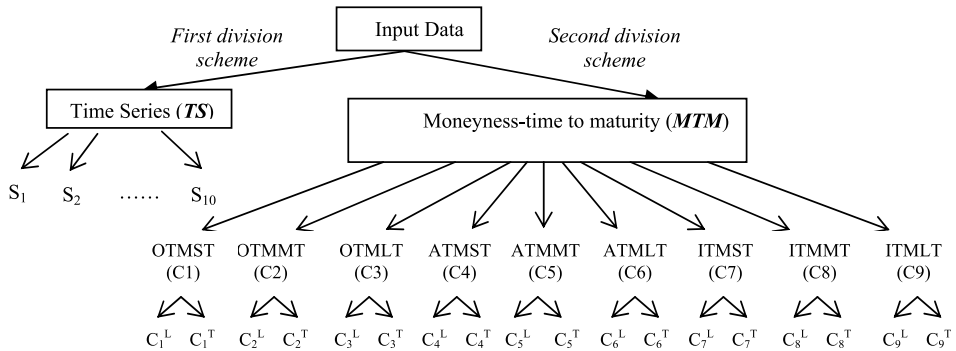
Input Data

First division scheme

Second division scheme

Time Series (TS)

Moneyness-time to maturity (MTM)

$S_1$ $S_2$ …… $S_{10}$

OTMST (C1) OTMMT (C2) OTMLT (C3) ATMST (C4) ATMMT (C5) ATMLT (C6) ITMST (C7) ITMMT (C8) ITMLT (C9)

$C_1^L$ $C_1^T$ $C_2^L$ $C_2^T$ $C_3^L$ $C_3^T$ $C_4^L$ $C_4^T$ $C_5^L$ $C_5^T$ $C_6^L$ $C_6^T$ $C_7^L$ $C_7^T$ $C_8^L$ $C_8^T$ $C_9^L$ $C_9^T$